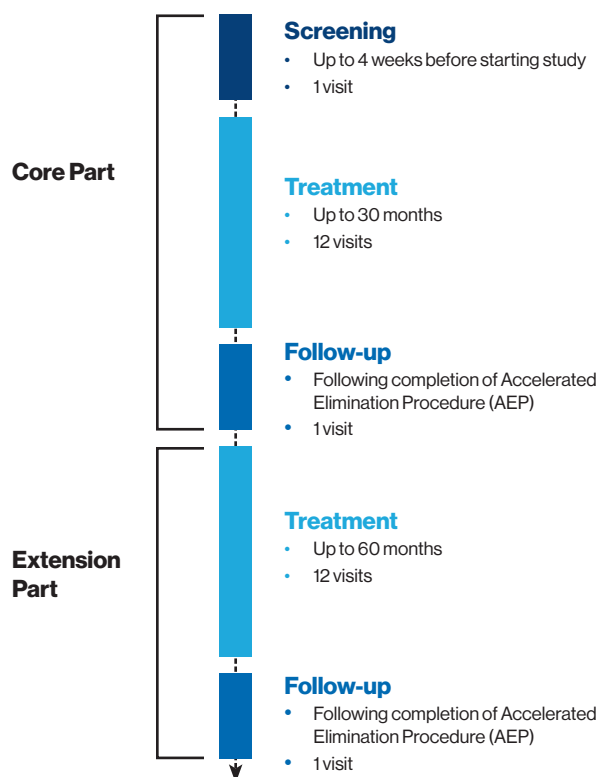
Core Part

Screening
• Up to 4 weeks before starting study
• 1 visit

Treatment
• Up to 30 months
• 12 visits

Follow-up
• Following completion of Accelerated Elimination Procedure (AEP)
• 1 visit

Extension Part

Treatment
• Up to 60 months
• 12 visits

Follow-up
• Following completion of Accelerated Elimination Procedure (AEP)
• 1 visit